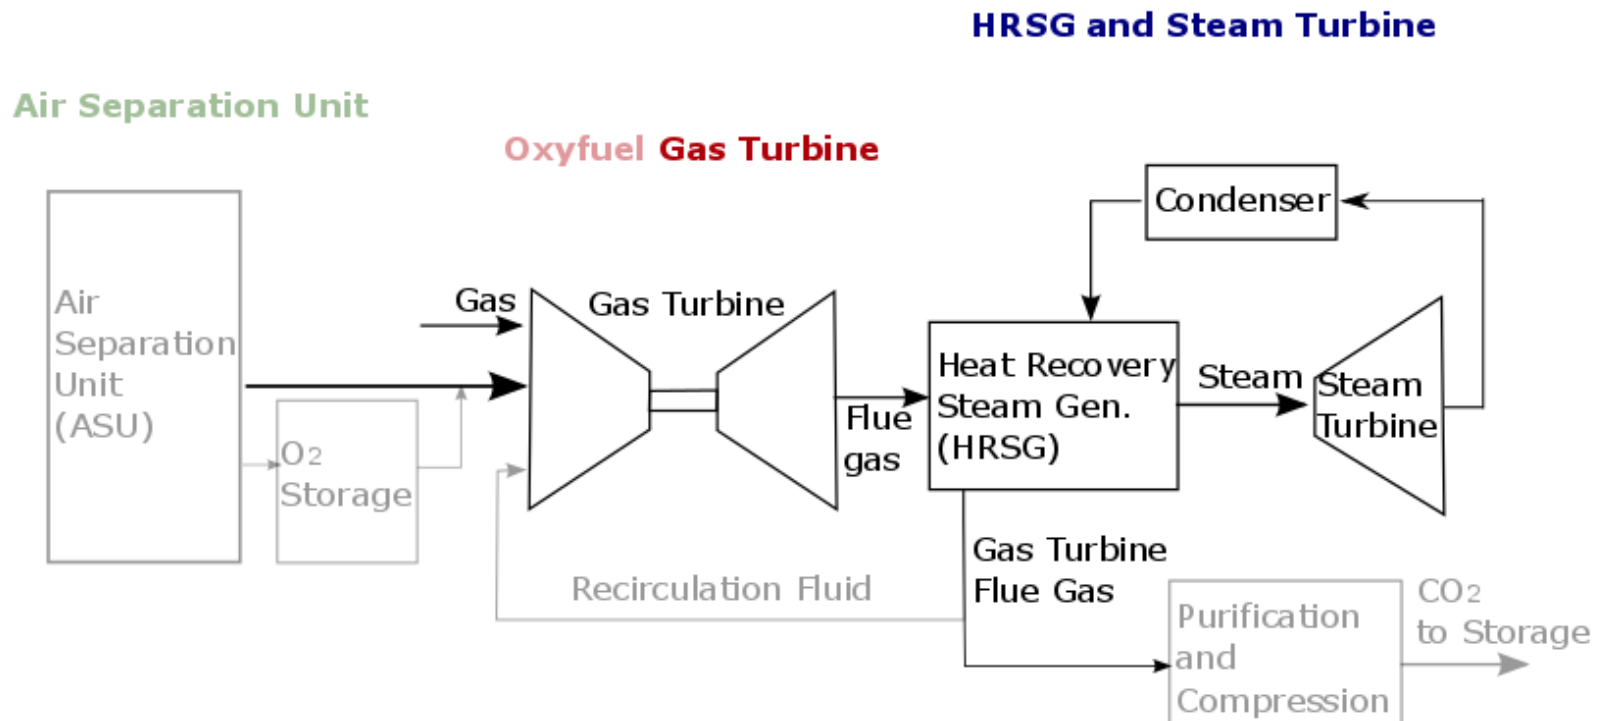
HRSG and Steam Turbine

Air Separation Unit

Oxyfuel Gas Turbine

Condenser

Air Separation Unit (ASU)

Gas

Gas Turbine

Heat Recovery Steam Gen. (HRSG)

Steam

Steam Turbine

$O_2$ Storage

Flue gas

Gas Turbine Flue Gas

Recirculation Fluid

Purification and Compression

$CO_2$ to Storage